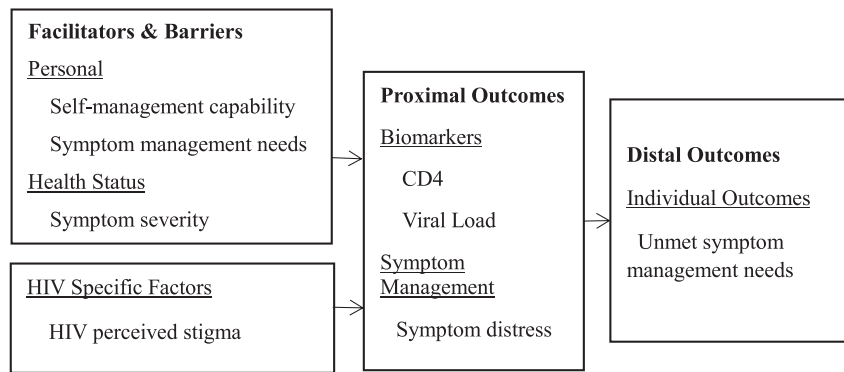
Facilitators & Barriers

Personal

Self-management capability

Symptom management needs

Health Status

Symptom severity

HIV Specific Factors

HIV perceived stigma

Proximal Outcomes

Biomarkers

CD4

Viral Load

Symptom Management

Symptom distress

Distal Outcomes

Individual Outcomes

Unmet symptom management needs